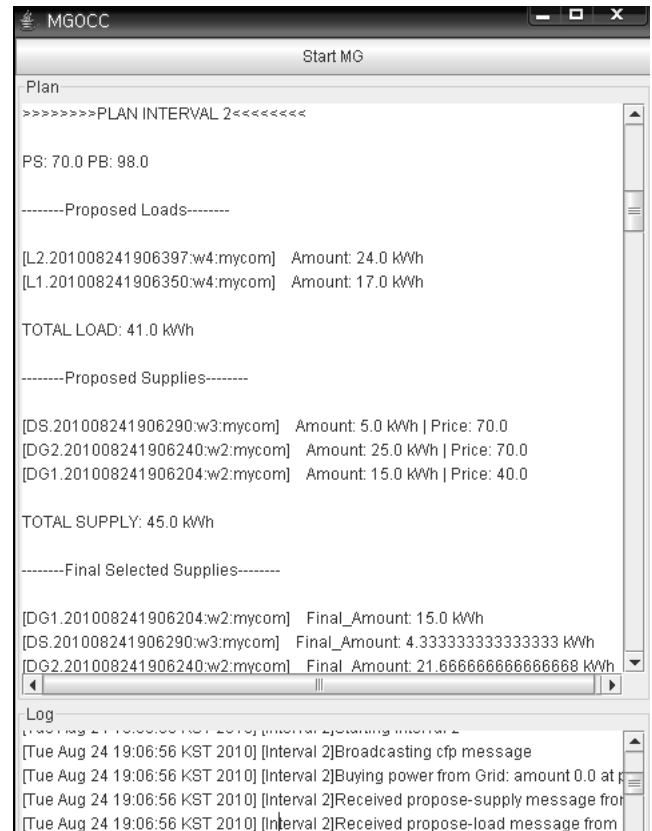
MGOCC

Start MG

Plan

>>>>>>>>PLAN INTERVAL 2<<<<<<<<

PS: 70.0 PB: 98.0

--------Proposed Loads--------

[L2.201008241906397:w4:mycom] Amount: 24.0 kWh
[L1.201008241906350:w4:mycom] Amount: 17.0 kWh

TOTAL LOAD: 41.0 kWh

--------Proposed Supplies--------

[DS.201008241906290:w3:mycom] Amount: 5.0 kWh | Price: 70.0
[DG2.201008241906240:w2:mycom] Amount: 25.0 kWh | Price: 70.0
[DG1.201008241906204:w2:mycom] Amount: 15.0 kWh | Price: 40.0

TOTAL SUPPLY: 45.0 kWh

--------Final Selected Supplies--------

[DG1.201008241906204:w2:mycom] Final_Amount: 15.0 kWh
[DS.201008241906290:w3:mycom] Final_Amount: 4.333333333333333 kWh
[DG2.201008241906240:w2:mycom] Final_Amount: 21.666666666666668 kWh

Log

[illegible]
[Tue Aug 24 19:06:56 KST 2010] [Interval 2]Broadcasting cfp message
[Tue Aug 24 19:06:56 KST 2010] [Interval 2]Buying power from Grid: amount 0.0 at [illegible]
[Tue Aug 24 19:06:56 KST 2010] [Interval 2]Received propose-supply message fro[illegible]
[Tue Aug 24 19:06:56 KST 2010] [Interval 2]Received propose-load message from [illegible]